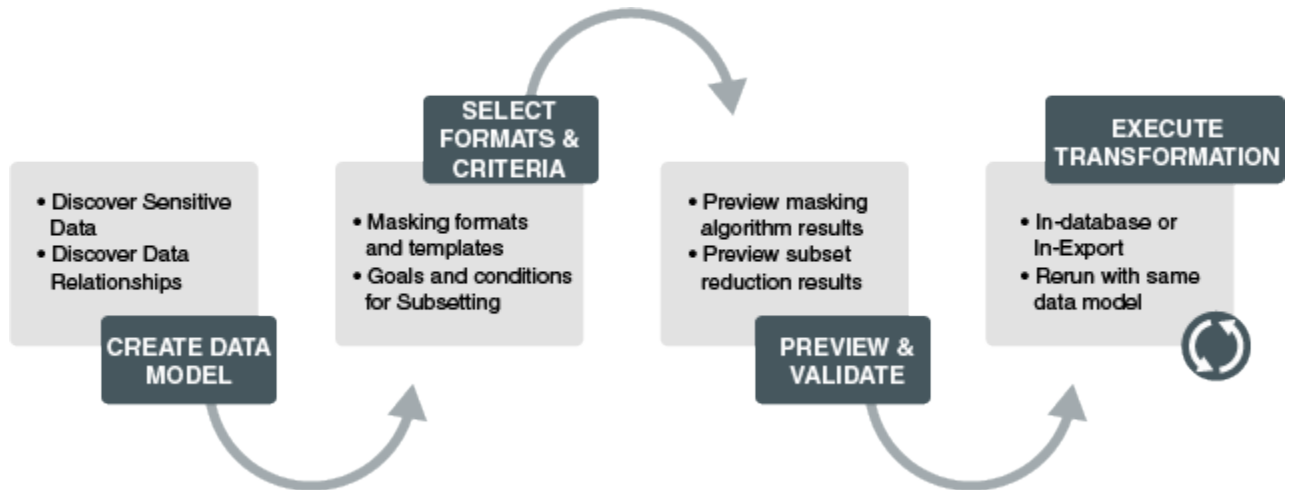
• Discover Sensitive Data
• Discover Data Relationships

CREATE DATA MODEL

SELECT FORMATS & CRITERIA

• Masking formats and templates
• Goals and conditions for Subsetting

• Preview masking algorithm results
• Preview subset reduction results

PREVIEW & VALIDATE

EXECUTE TRANSFORMATION

• In-database or In-Export
• Rerun with same data model